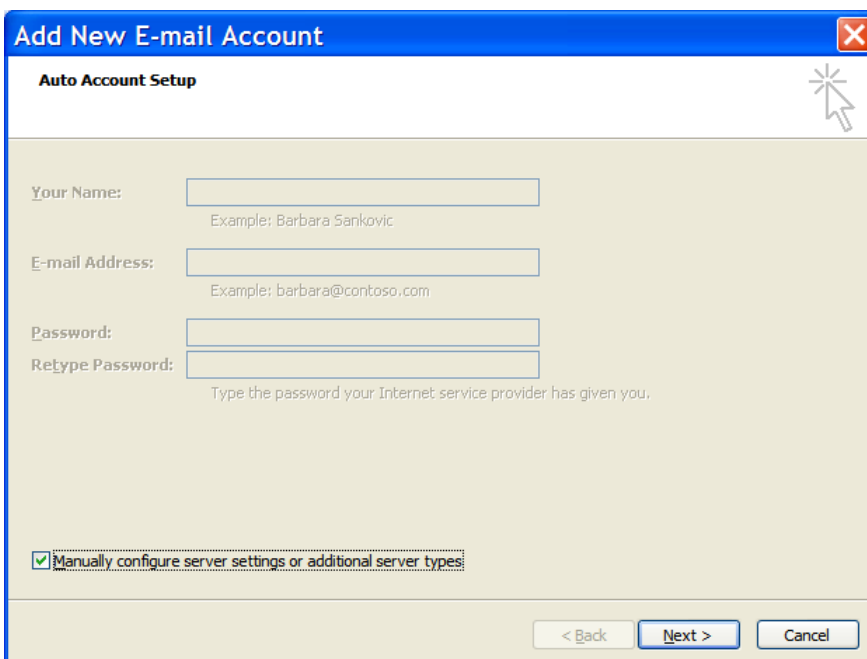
Add New E-mail Account

Auto Account Setup

Your Name:
Example: Barbara Sankovic

E-mail Address:
Example: barbara@contoso.com

Password:
Retype Password:
Type the password your Internet service provider has given you.

Manually configure server settings or additional server types

< Back
Next >
Cancel